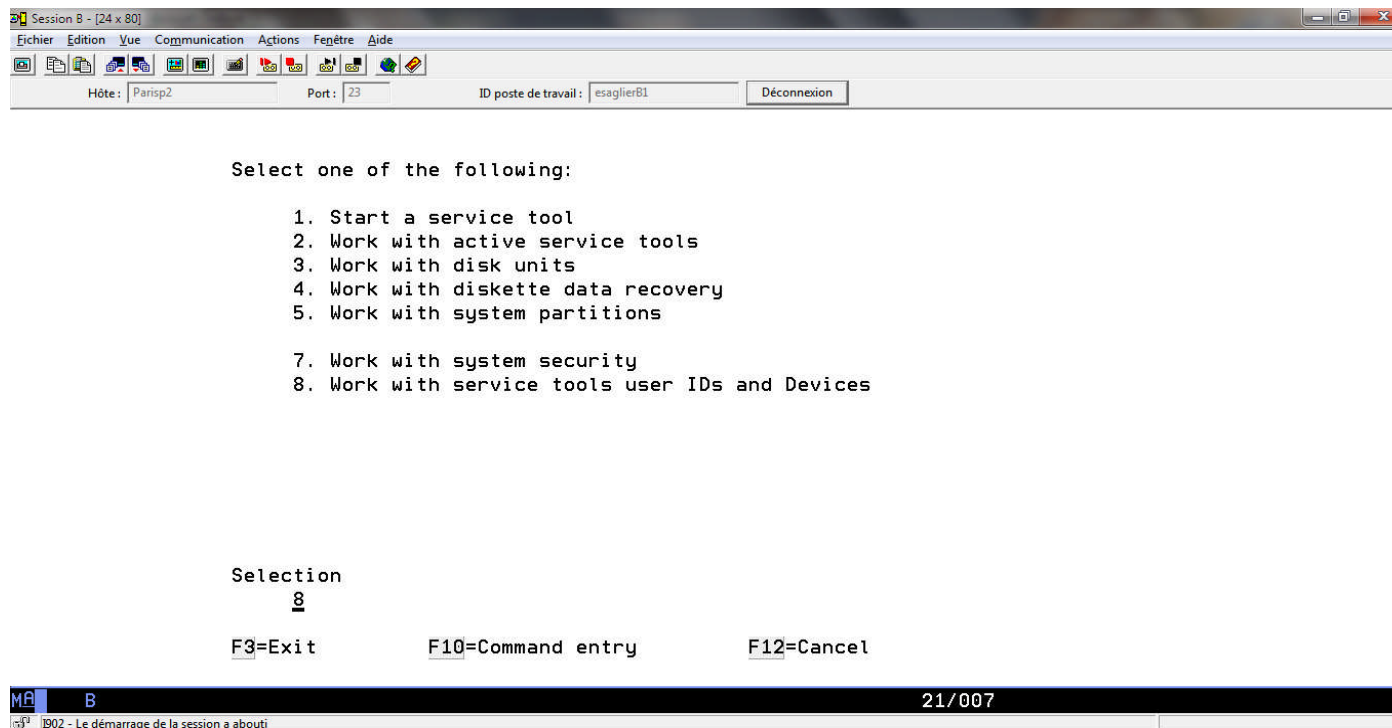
Session B - [24 x 80]

Fichier Edition Vue Communication Actions Fenêtre Aide

Hôte : Parisp2 Port : 23 ID poste de travail : esaglierB1 Déconnexion

Select one of the following:

1. Start a service tool
2. Work with active service tools
3. Work with disk units
4. Work with diskette data recovery
5. Work with system partitions

7. Work with system security
8. Work with service tools user IDs and Devices

Selection
8

F3=Exit F10=Command entry F12=Cancel

MA B 21/007

I902 - Le démarrage de la session a abouti